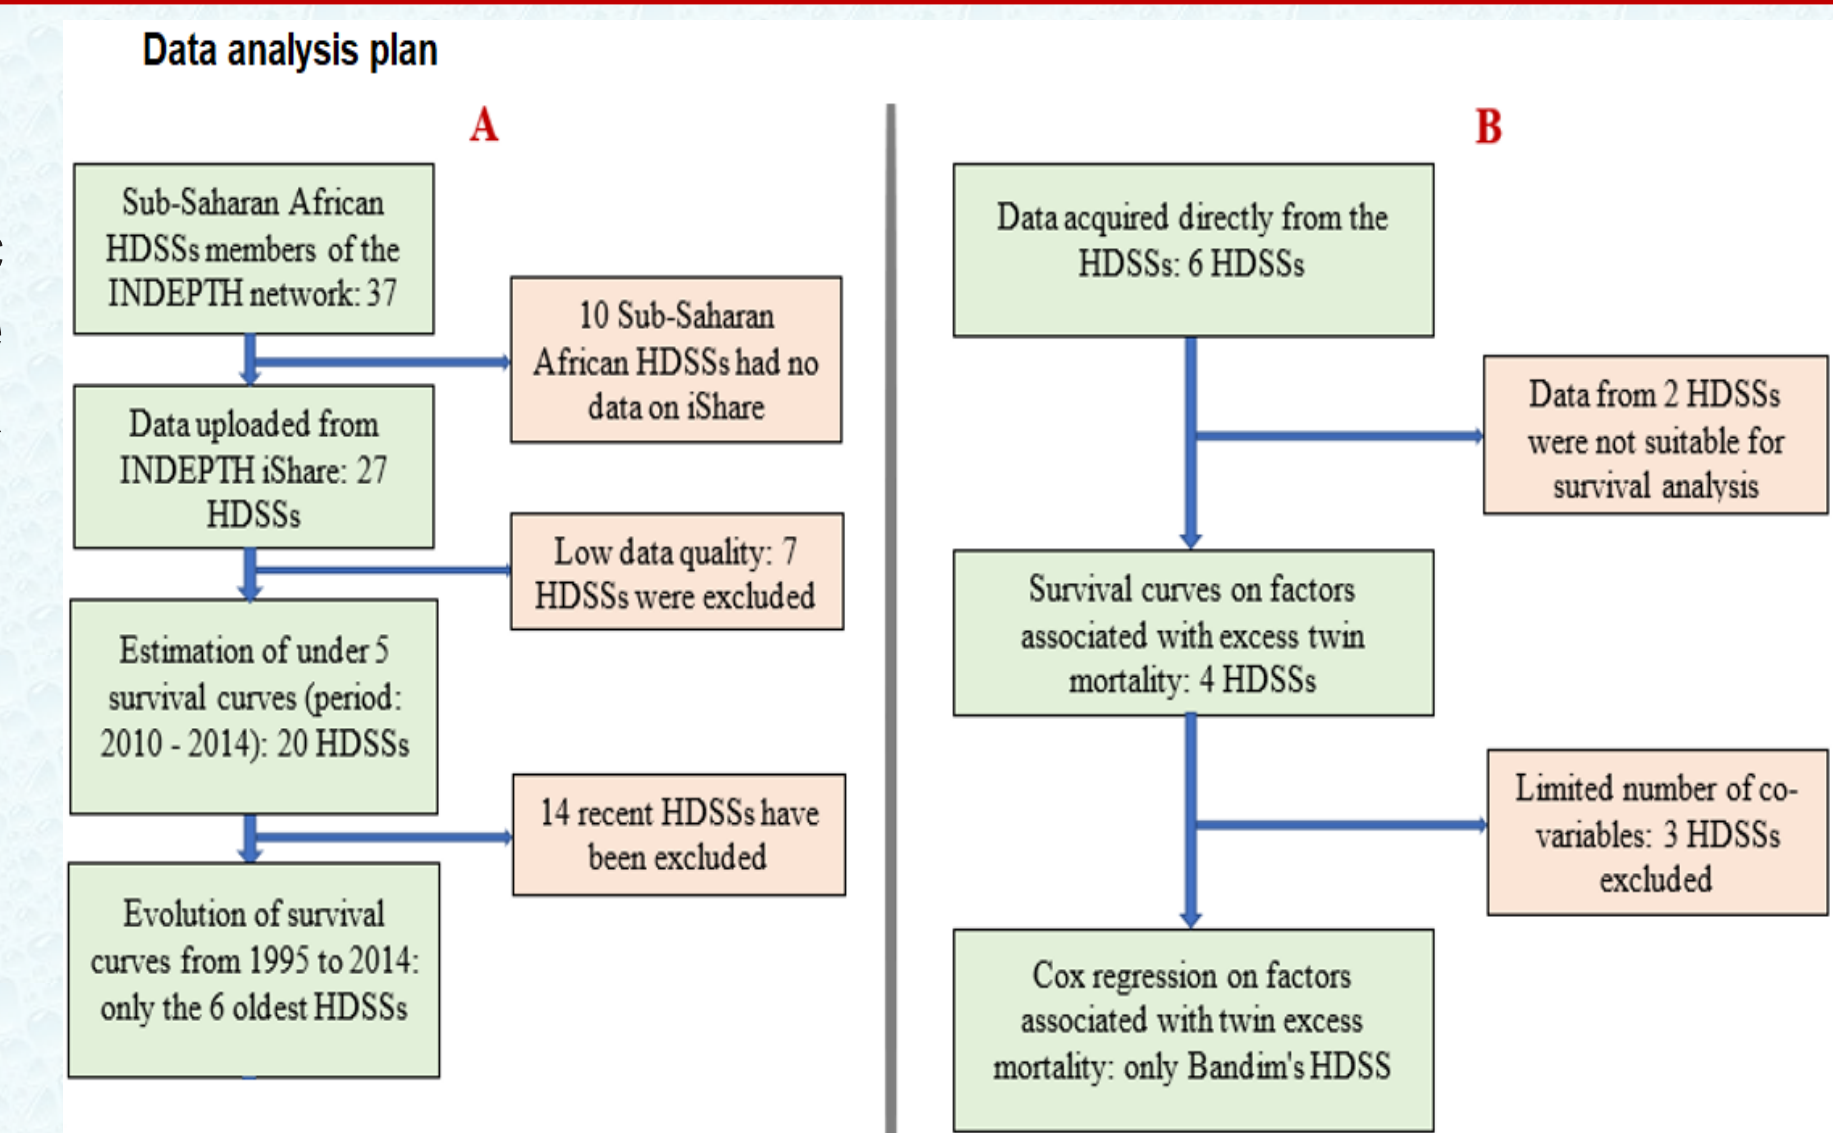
Data analysis plan

A

Sub-Saharan African HDSSs members of the INDEPTH network: 37

10 Sub-Saharan African HDSSs had no data on iShare

Data uploaded from INDEPTH iShare: 27 HDSSs

Low data quality: 7 HDSSs were excluded

Estimation of under 5 survival curves (period: 2010 - 2014): 20 HDSSs

14 recent HDSSs have been excluded

Evolution of survival curves from 1995 to 2014: only the 6 oldest HDSSs

B

Data acquired directly from the HDSSs: 6 HDSSs

Data from 2 HDSSs were not suitable for survival analysis

Survival curves on factors associated with excess twin mortality: 4 HDSSs

Limited number of co-variables: 3 HDSSs excluded

Cox regression on factors associated with twin excess mortality: only Bandim's HDSS